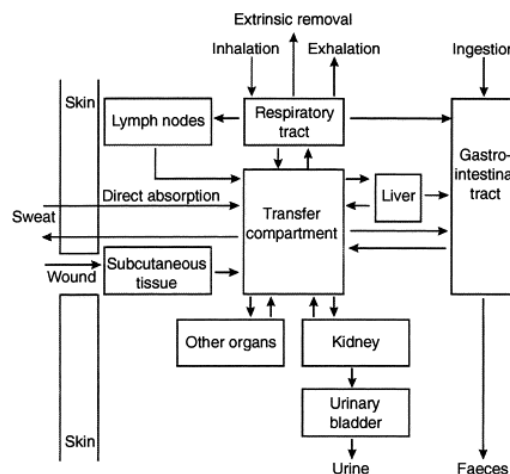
Extrinsic removal

Inhalation

Exhalation

Ingestion

Skin

Lymph nodes

Respiratory tract

Gastrointestinal tract

Direct absorption

Liver

Sweat

Transfer compartment

Wound

Subcutaneous tissue

Other organs

Kidney

Urinary bladder

Skin

Urine

Faeces